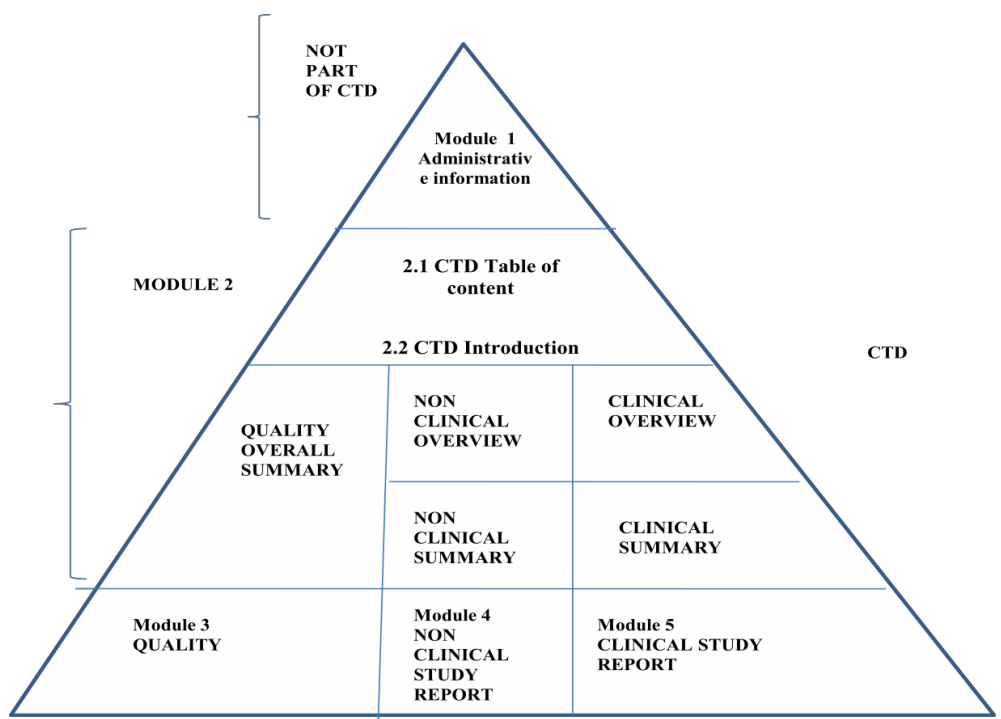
NOT PART OF CTD

Module 1 Administrativ e information

MODULE 2

2.1 CTD Table of content

2.2 CTD Introduction

CTD

QUALITY OVERALL SUMMARY

NON CLINICAL OVERVIEW

CLINICAL OVERVIEW

NON CLINICAL SUMMARY

CLINICAL SUMMARY

Module 3 QUALITY

Module 4 NON CLINICAL STUDY REPORT

Module 5 CLINICAL STUDY REPORT